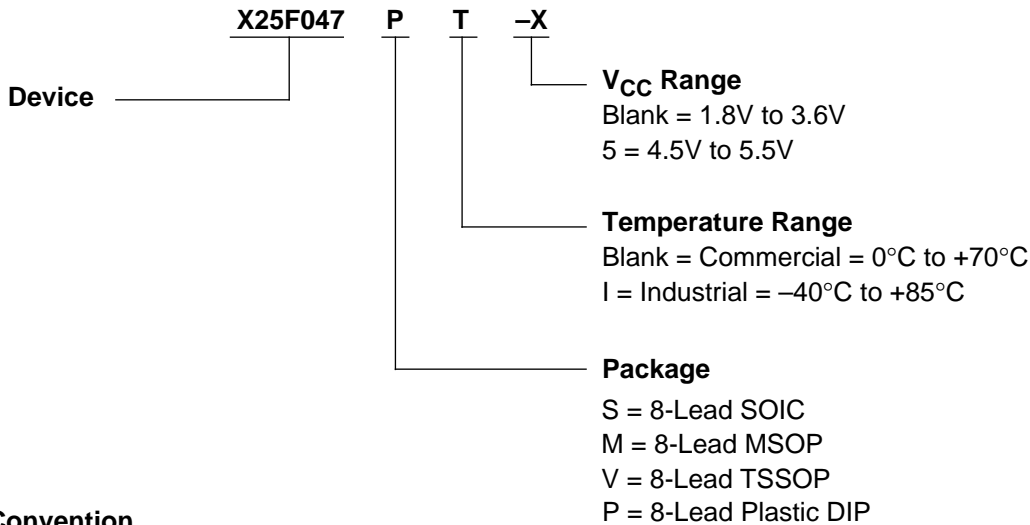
X25F047 P T –X

Device

$V_{CC}$ Range
Blank = 1.8V to 3.6V
5 = 4.5V to 5.5V

Temperature Range
Blank = Commercial = 0°C to +70°C
I = Industrial = –40°C to +85°C

Package
S = 8-Lead SOIC
M = 8-Lead MSOP
V = 8-Lead TSSOP
P = 8-Lead Plastic DIP

Convention